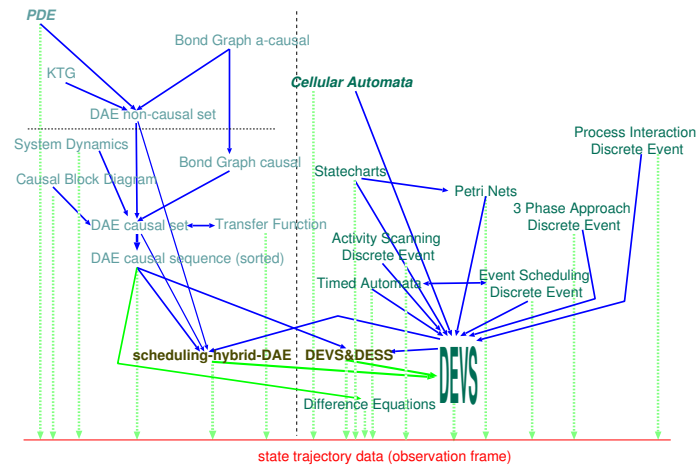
PDE

Bond Graph a-causal

KTG

DAE non-causal set

System Dynamics

Bond Graph causal

Causal Block Diagram

DAE causal set

Transfer Function

DAE causal sequence (sorted)

Cellular Automata

Process Interaction
Discrete Event

Statecharts

Petri Nets

3 Phase Approach
Discrete Event

Activity Scanning
Discrete Event

Timed Automata

Event Scheduling
Discrete Event

scheduling-hybrid-DAE

DEVS&DESS

DEVS

Difference Equations

state trajectory data (observation frame)